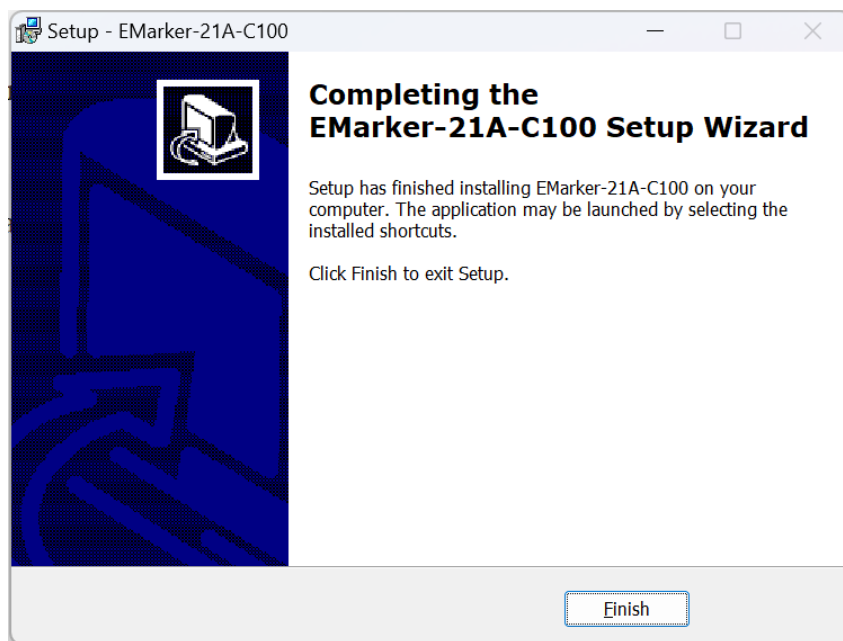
Setup - EMarker-21A-C100

Completing the EMarker-21A-C100 Setup Wizard

Setup has finished installing EMarker-21A-C100 on your computer. The application may be launched by selecting the installed shortcuts.

Click Finish to exit Setup.

Finish